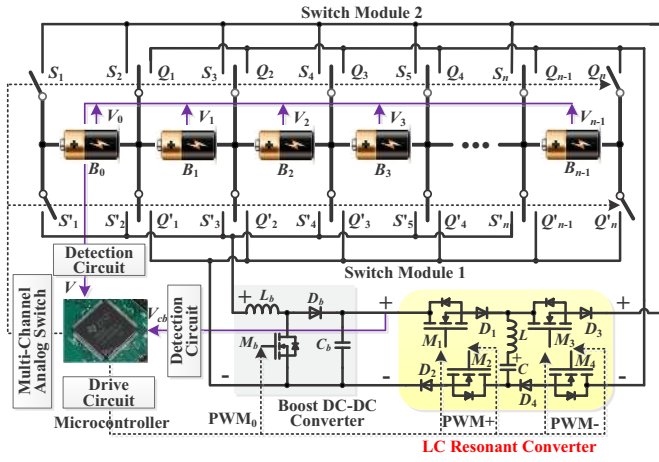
Switch Module 2

$S_1$ $S_2$ $Q_1$ $S_3$ $Q_2$ $S_4$ $Q_3$ $S_5$ $Q_4$ $S_n$ $Q_{n-1}$ $Q_n$

$V_0$ $V_1$ $V_2$ $V_3$ $V_{n-1}$

$B_0$ $B_1$ $B_2$ $B_3$ $B_{n-1}$

$S'_1$ $S'_2$ $Q'_1$ $S'_3$ $Q'_2$ $S'_4$ $Q'_3$ $S'_5$ $Q'_4$ $S'_n$ $Q'_{n-1}$ $Q'_n$

Detection Circuit

Switch Module 1

Multi-Channel Analog Switch

$V$

$V_{cb}$

Detection Circuit

Drive Circuit

Microcontroller

+ $L_b$ $D_b$ +

$M_b$ $C_b$

PWM$_0$

Boost DC-DC Converter

$M_1$ $D_1$ $L$ $M_3$ $D_3$ +

$D_2$ $M_2$ $C$ $M_4$

$D_4$

PWM+ PWM-

LC Resonant Converter